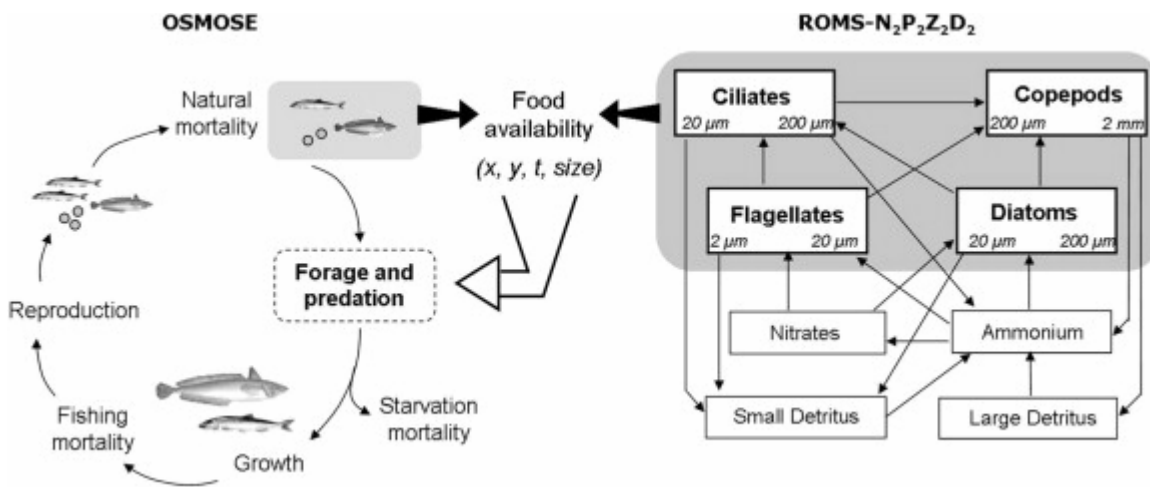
OSMOSE

ROMS-$N_2P_2Z_2D_2$

Natural mortality

Food availability
(x, y, t, size)

Ciliates
20 µm 200 µm

Copepods
200 µm 2 mm

Flagellates
2 µm 20 µm

Diatoms
20 µm 200 µm

Forage and predation

Reproduction

Nitrates

Ammonium

Fishing mortality

Starvation mortality

Small Detritus

Large Detritus

Growth